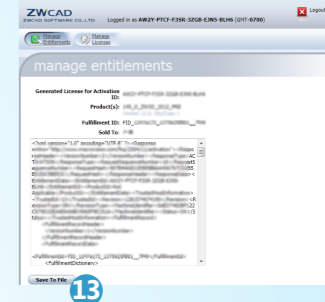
ZWCAD
ZWCAD SOFTWARE CO.,LTD.

Logged in as AW2Y-PTCF-F35R-3ZGB-EJN5-BLH6 (GMT-0700)

Logout

Manage Entitlements

Manage License

manage entitlements

Generated License for Activation ID: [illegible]

Product(s): ZW_0_ZW2D_2012_PRE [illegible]

Fulfillment ID: FID_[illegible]

Sold To: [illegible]

<?xml version="1.0" encoding="UTF-8" ?> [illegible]

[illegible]

<FulfillmentId>FID_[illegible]</FulfillmentId>
</FulfillmentDictionary>

Save To File

13